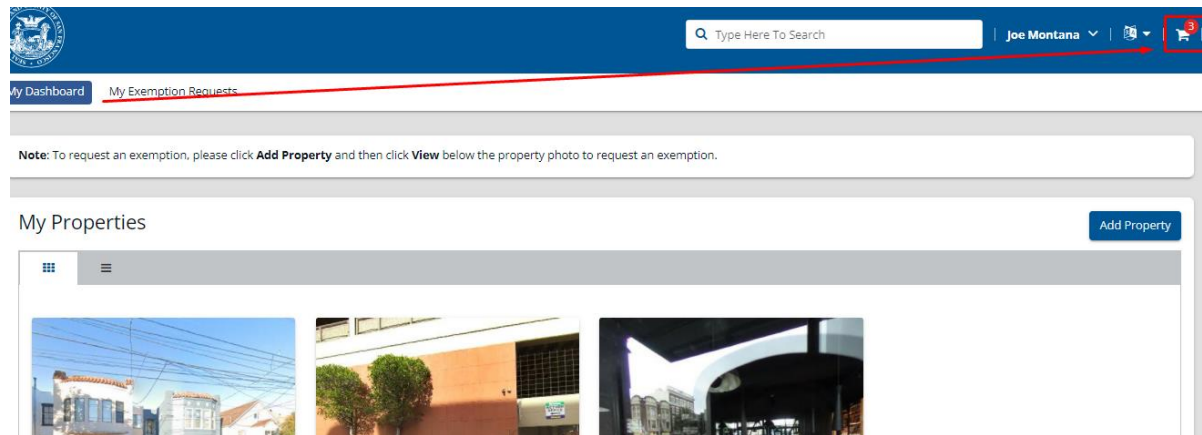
Type Here To Search

Joe Montana

3

My Dashboard

My Exemption Requests

Note: To request an exemption, please click Add Property and then click View below the property photo to request an exemption.

My Properties

Add Property